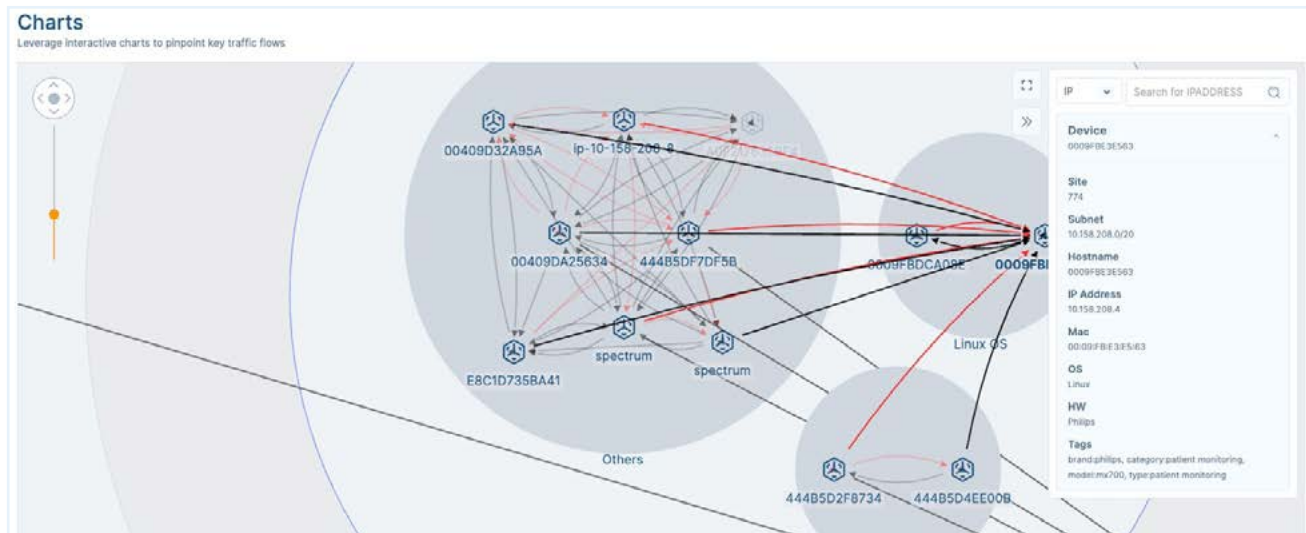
Charts

Leverage interactive charts to pinpoint key traffic flows

00409D32A95A

ip-10-158-208-8

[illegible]

00409DA25634

444B5DF7DF5B

0009FBDCA08E

0009FB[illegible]

E8C1D735BA41

spectrum

spectrum

Linux OS

Others

444B5D2F8734

444B5D4EE00B

IP

Search for IPADDRESS

Device
0009FBE3E563

Site
774

Subnet
10.158.208.0/20

Hostname
0009FBE3E563

IP Address
10.158.208.4

Mac
00:09:FB:E3:E5:63

OS
Linux

HW
Philips

Tags
brand:philips, category:patient monitoring, model:mx700, type:patient monitoring